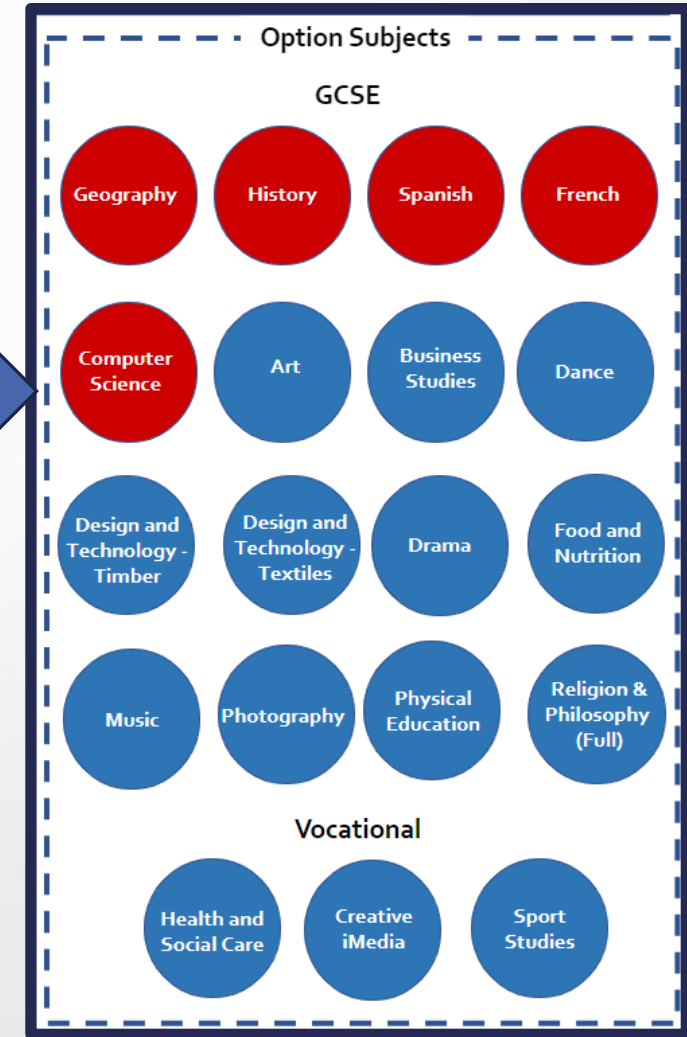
Option Subjects

GCSE

Geography

History

Spanish

French

Computer Science

Art

Business Studies

Dance

Design and Technology - Timber

Design and Technology - Textiles

Drama

Food and Nutrition

Music

Photography

Physical Education

Religion & Philosophy (Full)

Vocational

Health and Social Care

Creative iMedia

Sport Studies